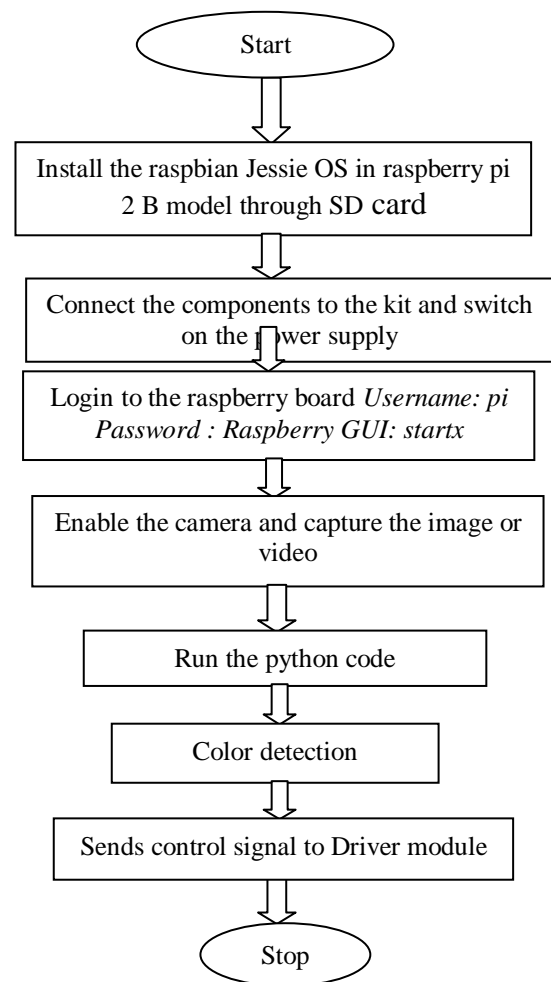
Start

Install the raspbian Jessie OS in raspberry pi 2 B model through SD card

Connect the components to the kit and switch on the power supply

Login to the raspberry board *Username: pi Password : Raspberry GUI: startx*

Enable the camera and capture the image or video

Run the python code

Color detection

Sends control signal to Driver module

Stop